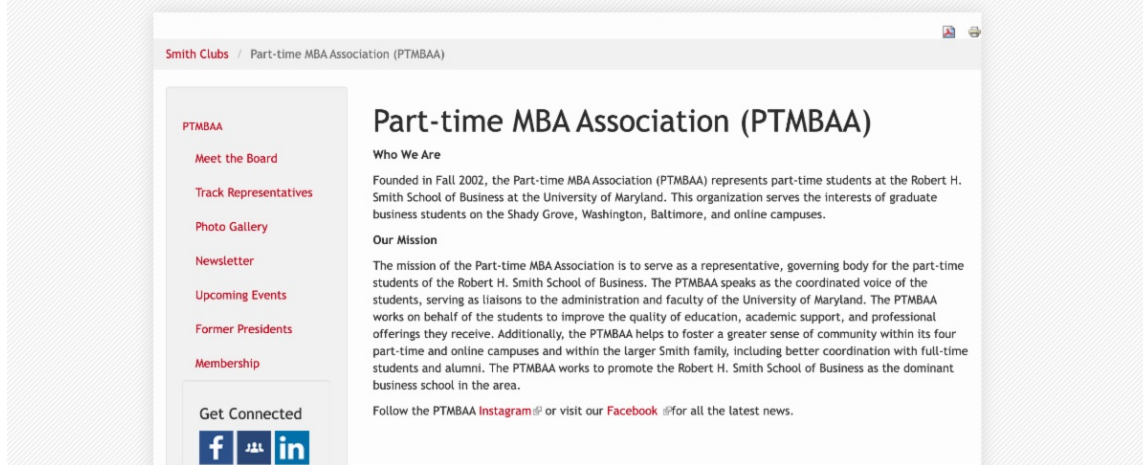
Smith Clubs / Part-time MBA Association (PTMBAA)

PTMBAA

Meet the Board

Track Representatives

Photo Gallery

Newsletter

Upcoming Events

Former Presidents

Membership

Get Connected

Part-time MBA Association (PTMBAA)

Who We Are

Founded in Fall 2002, the Part-time MBA Association (PTMBAA) represents part-time students at the Robert H. Smith School of Business at the University of Maryland. This organization serves the interests of graduate business students on the Shady Grove, Washington, Baltimore, and online campuses.

Our Mission

The mission of the Part-time MBA Association is to serve as a representative, governing body for the part-time students of the Robert H. Smith School of Business. The PTMBAA speaks as the coordinated voice of the students, serving as liaisons to the administration and faculty of the University of Maryland. The PTMBAA works on behalf of the students to improve the quality of education, academic support, and professional offerings they receive. Additionally, the PTMBAA helps to foster a greater sense of community within its four part-time and online campuses and within the larger Smith family, including better coordination with full-time students and alumni. The PTMBAA works to promote the Robert H. Smith School of Business as the dominant business school in the area.

Follow the PTMBAA Instagram or visit our Facebook for all the latest news.